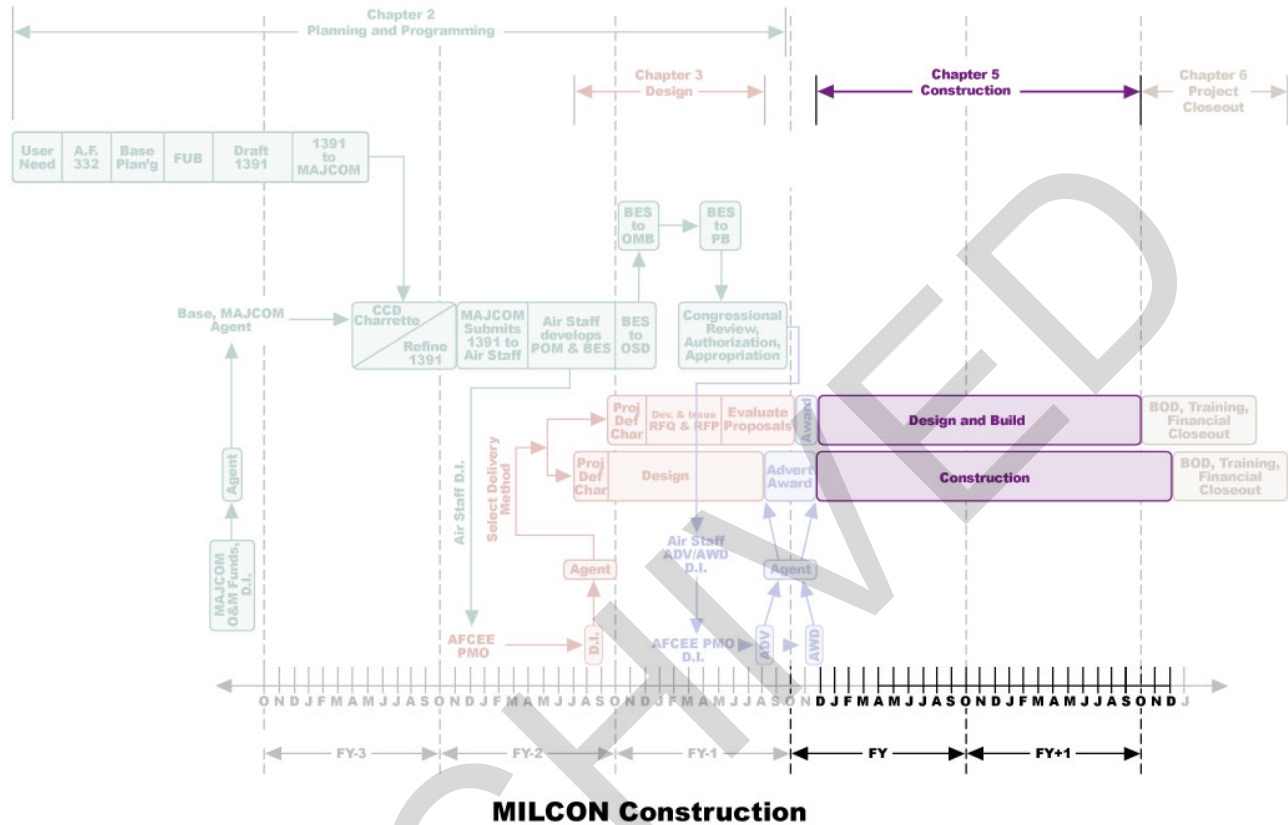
Chapter 2
Planning and Programming

Chapter 3
Design

Chapter 5
Construction

Chapter 6
Project
Closeout

User Need | A.F. 332 | Base Plan'g | FUB | Draft 1391 | 1391 to MAJCOM

BES to OMB

BES to PB

Base, MAJCOM Agent

CCD Charrette
Refine 1391

MAJCOM Submits 1391 to Air Staff

Air Staff develops POM & BES

BES to OSD

Congressional Review, Authorization, Appropriation

Proj Def Char

Dev. & Issue RFQ & RFP

Evaluate Proposals

Award

Design and Build

BOD, Training, Financial Closeout

Proj Def Char

Design

Advert Award

Construction

BOD, Training, Financial Closeout

Agent

MAJCOM O&M Funds, D.I.

Air Staff D.I.

Select Delivery Method

Agent

Air Staff ADV/AWD D.I.

Agent

AFCEE PMO

D.I.

AFCEE PMO D.I.

ADV

AWD

O N D J F M A M J J A S O N D J F M A M J J A S O N D J F M A M J J A S O N D J F M A M J J A S O N D J F M A M J J A S O N D J

FY-3

FY-2

FY-1

FY

FY+1

MILCON Construction

ARCHIVED